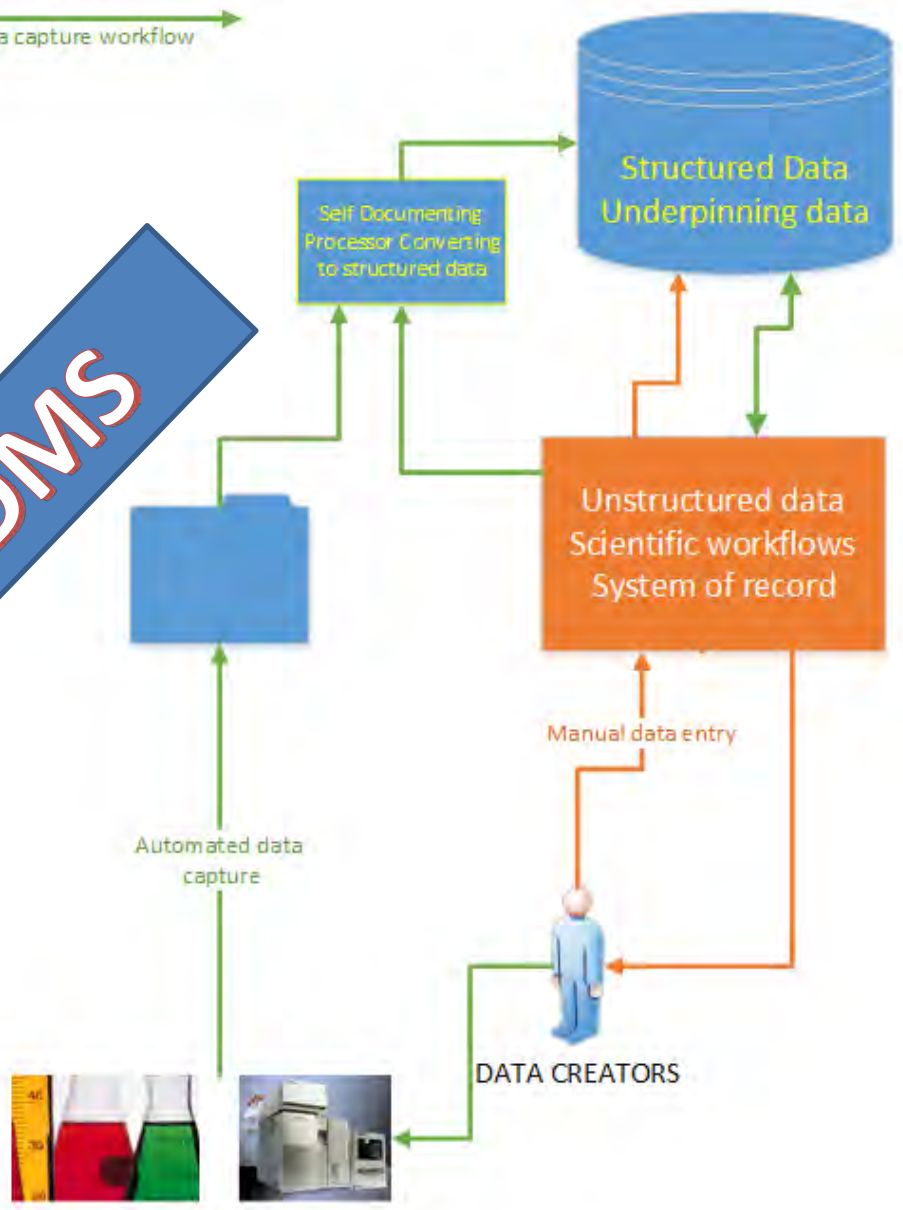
a capture workflow

DMS

Self Documenting Processor Converting to structured data

Structured Data Underpinning data

Unstructured data Scientific workflows System of record

Manual data entry

Automated data capture

DATA CREATORS